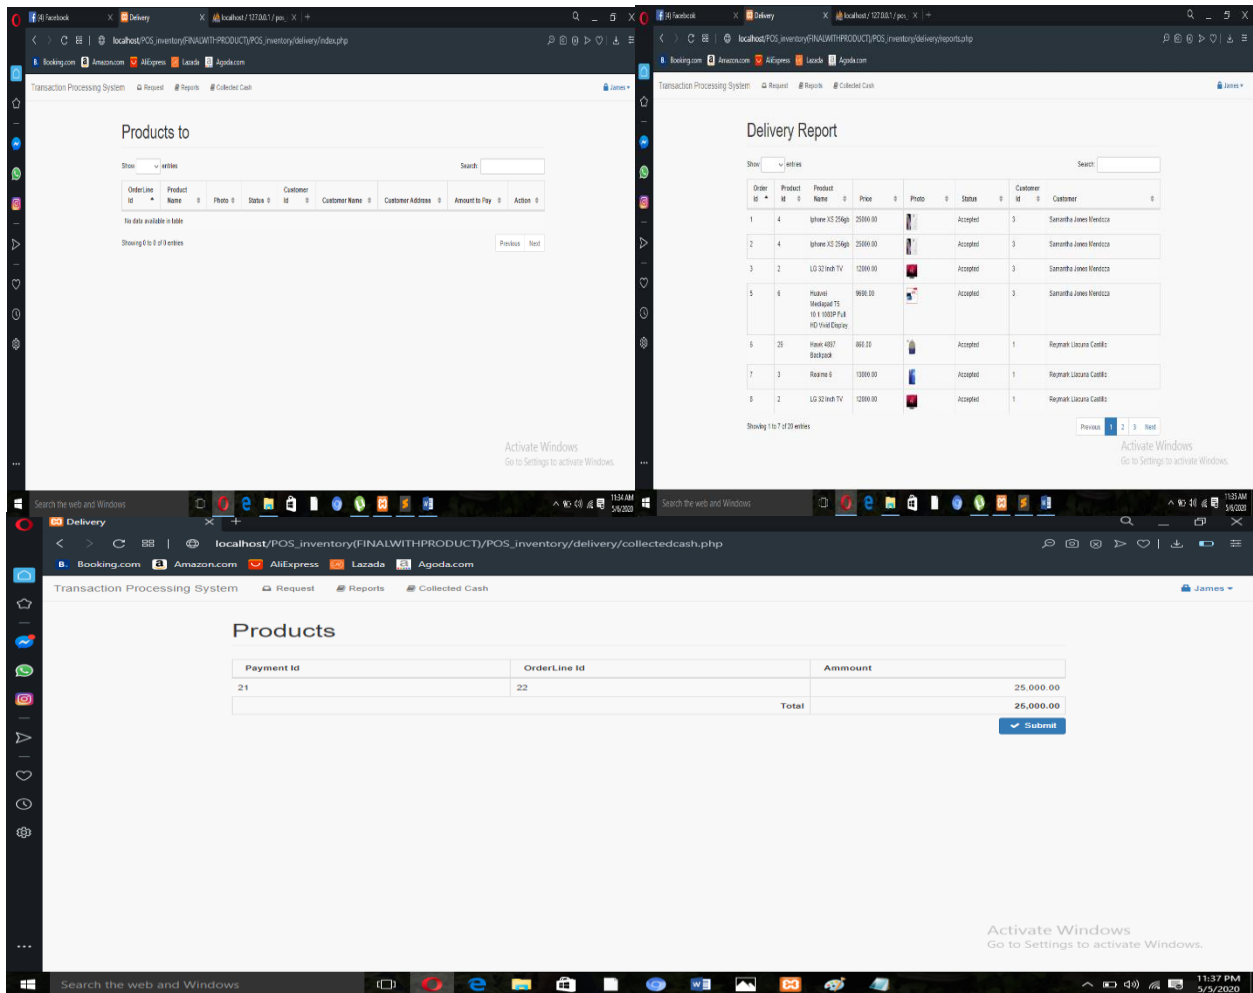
(4) Facebook
Delivery
localhost / 127.0.0.1 / pos_
localhost/POS_inventory(FINALWITHPRODUCT)/POS_inventory/delivery/index.php
Booking.com Amazon.com AliExpress Lazada Agoda.com
Transaction Processing System Request Reports Collected Cash James

Products to

Show entries Search:

| OrderLine Id | Product Name | Photo | Status | Customer Id | Customer Name | Customer Address | Amount to Pay | Action |
|---|---|---|---|---|---|---|---|---|
| No data available in table | | | | | | | | |

Showing 0 to 0 of 0 entries Previous Next

Activate Windows
Go to Settings to activate Windows.

Search the web and Windows
11:34 AM 5/5/2020

(4) Facebook
Delivery
localhost / 127.0.0.1 / pos_
localhost/POS_inventory(FINALWITHPRODUCT)/POS_inventory/delivery/reports.php
Booking.com Amazon.com AliExpress Lazada Agoda.com
Transaction Processing System Request Reports Collected Cash James

Delivery Report

Show entries Search:

| Order Id | Product Id | Product Name | Price | Photo | Status | Customer Id | Customer |
|---|---|---|---|---|---|---|---|
| 1 | 4 | Iphone XS 256gb | 25000.00 | | Accepted | 3 | Samantha Jones Mendoza |
| 2 | 4 | Iphone XS 256gb | 25000.00 | | Accepted | 3 | Samantha Jones Mendoza |
| 3 | 2 | LG 32 Inch TV | 12000.00 | | Accepted | 3 | Samantha Jones Mendoza |
| 5 | 6 | Huawei Mediapad T5 10.1 1080P Full HD Vivid Display | 9690.00 | | Accepted | 3 | Samantha Jones Mendoza |
| 6 | 29 | Hawk 4897 Backpack | 860.00 | | Accepted | 1 | Reymark Llacuna Castillo |
| 7 | 3 | Realme 6 | 13000.00 | | Accepted | 1 | Reymark Llacuna Castillo |
| 8 | 2 | LG 32 Inch TV | 12000.00 | | Accepted | 1 | Reymark Llacuna Castillo |

Showing 1 to 7 of 20 entries Previous 1 2 3 Next

Activate Windows
Go to Settings to activate Windows.

Search the web and Windows
11:35 AM 5/5/2020

Delivery
localhost/POS_inventory(FINALWITHPRODUCT)/POS_inventory/delivery/collectedcash.php
Booking.com Amazon.com AliExpress Lazada Agoda.com
Transaction Processing System Request Reports Collected Cash James

Products

| Payment Id | OrderLine Id | Ammount |
|---|---|---|
| 21 | 22 | 25,000.00 |
| | Total | 25,000.00 |

Submit

Activate Windows
Go to Settings to activate Windows.

Search the web and Windows
11:37 PM 5/5/2020